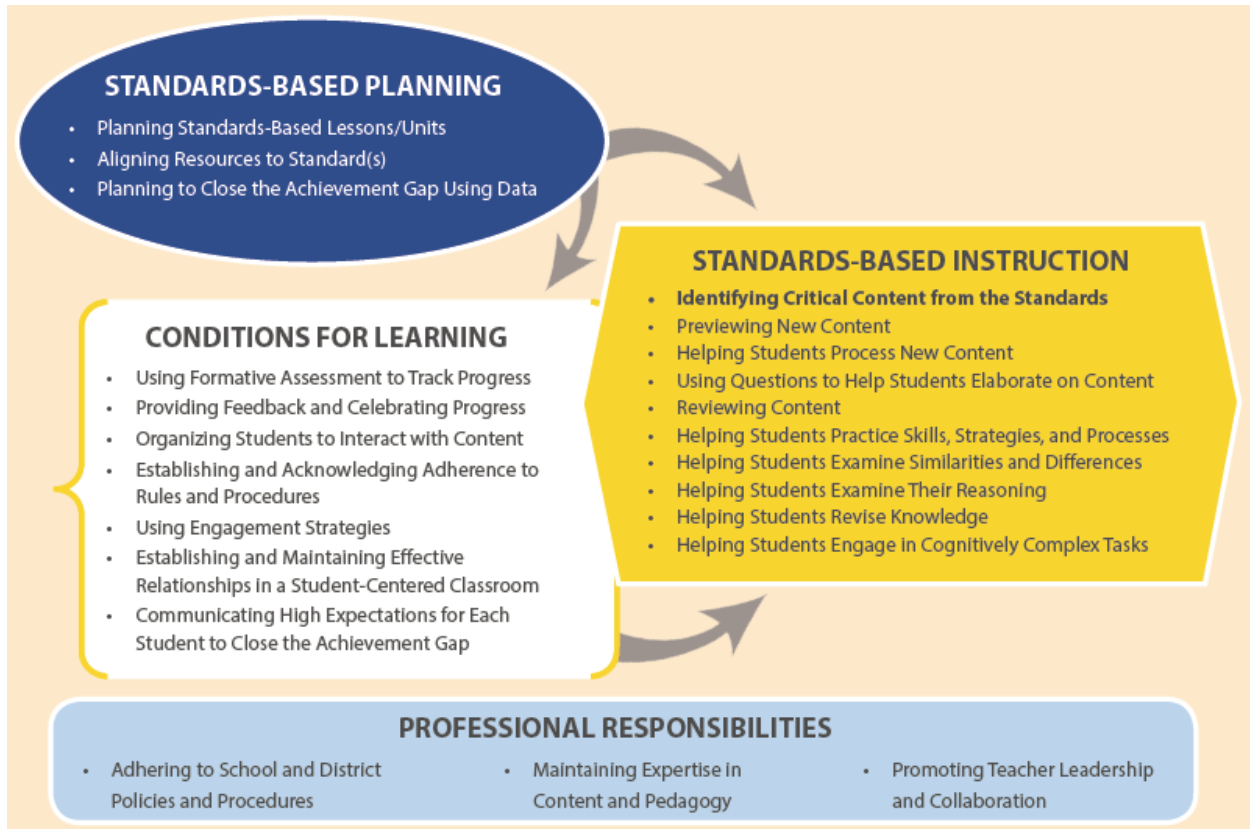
STANDARDS-BASED PLANNING

- Planning Standards-Based Lessons/Units
- Aligning Resources to Standard(s)
- Planning to Close the Achievement Gap Using Data

STANDARDS-BASED INSTRUCTION

- Identifying Critical Content from the Standards
- Previewing New Content
- Helping Students Process New Content
- Using Questions to Help Students Elaborate on Content
- Reviewing Content
- Helping Students Practice Skills, Strategies, and Processes
- Helping Students Examine Similarities and Differences
- Helping Students Examine Their Reasoning
- Helping Students Revise Knowledge
- Helping Students Engage in Cognitively Complex Tasks

CONDITIONS FOR LEARNING

- Using Formative Assessment to Track Progress
- Providing Feedback and Celebrating Progress
- Organizing Students to Interact with Content
- Establishing and Acknowledging Adherence to Rules and Procedures
- Using Engagement Strategies
- Establishing and Maintaining Effective Relationships in a Student-Centered Classroom
- Communicating High Expectations for Each Student to Close the Achievement Gap

PROFESSIONAL RESPONSIBILITIES

- Adhering to School and District Policies and Procedures
- Maintaining Expertise in Content and Pedagogy
- Promoting Teacher Leadership and Collaboration